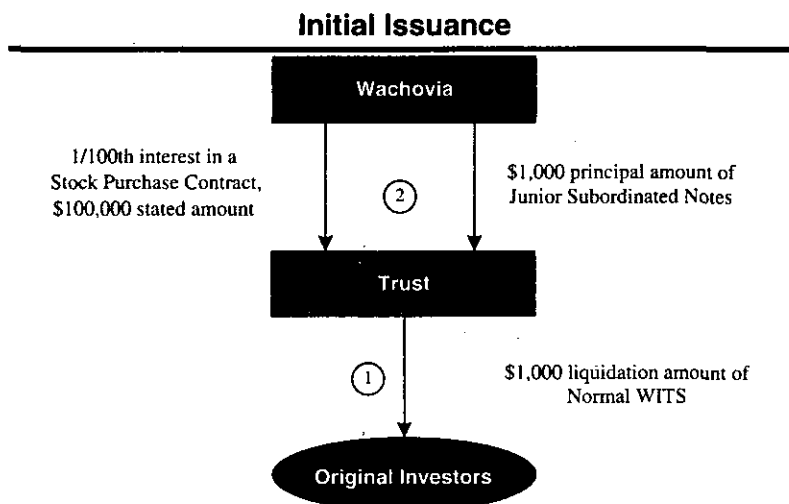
Initial Issuance

Wachovia

1/100th interest in a Stock Purchase Contract, \$100,000 stated amount

2

\$1,000 principal amount of Junior Subordinated Notes

Trust

1

\$1,000 liquidation amount of Normal WITS

Original Investors